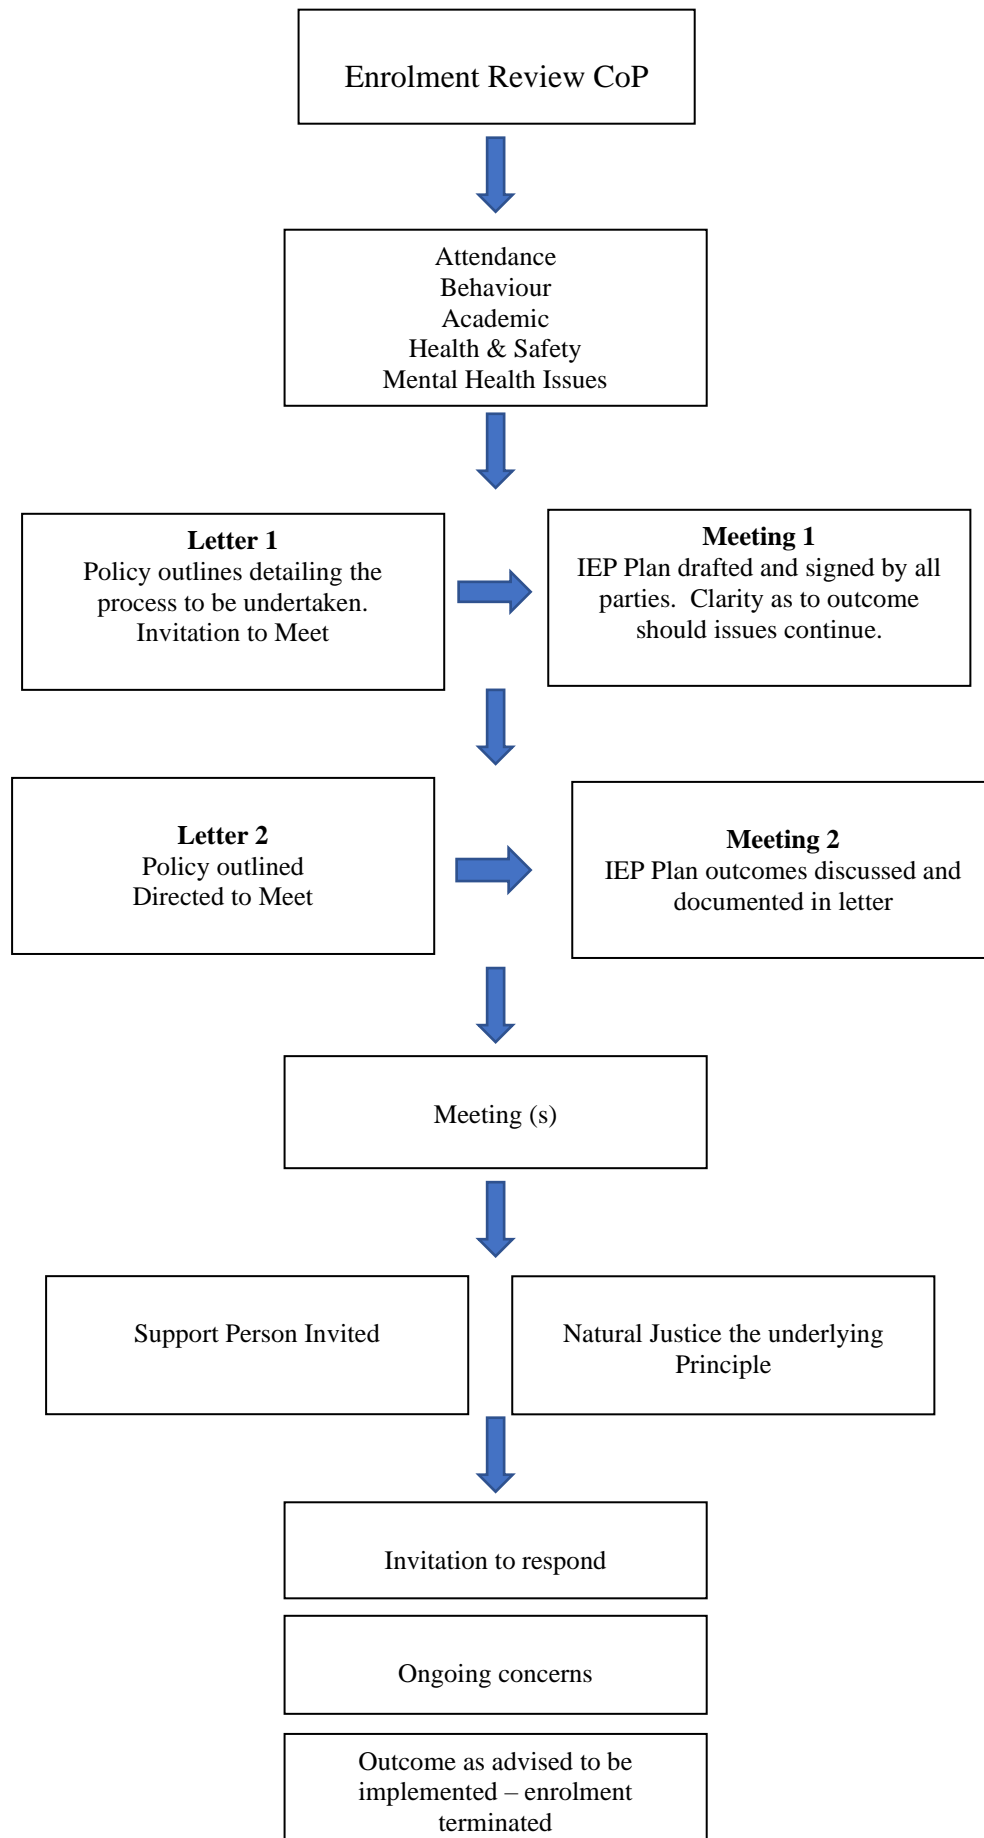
Enrolment Review CoP

Attendance
Behaviour
Academic
Health & Safety
Mental Health Issues

**Letter 1**
Policy outlines detailing the process to be undertaken.
Invitation to Meet

**Meeting 1**
IEP Plan drafted and signed by all parties. Clarity as to outcome should issues continue.

**Letter 2**
Policy outlined
Directed to Meet

**Meeting 2**
IEP Plan outcomes discussed and documented in letter

Meeting (s)

Support Person Invited

Natural Justice the underlying Principle

Invitation to respond

Ongoing concerns

Outcome as advised to be implemented – enrolment terminated